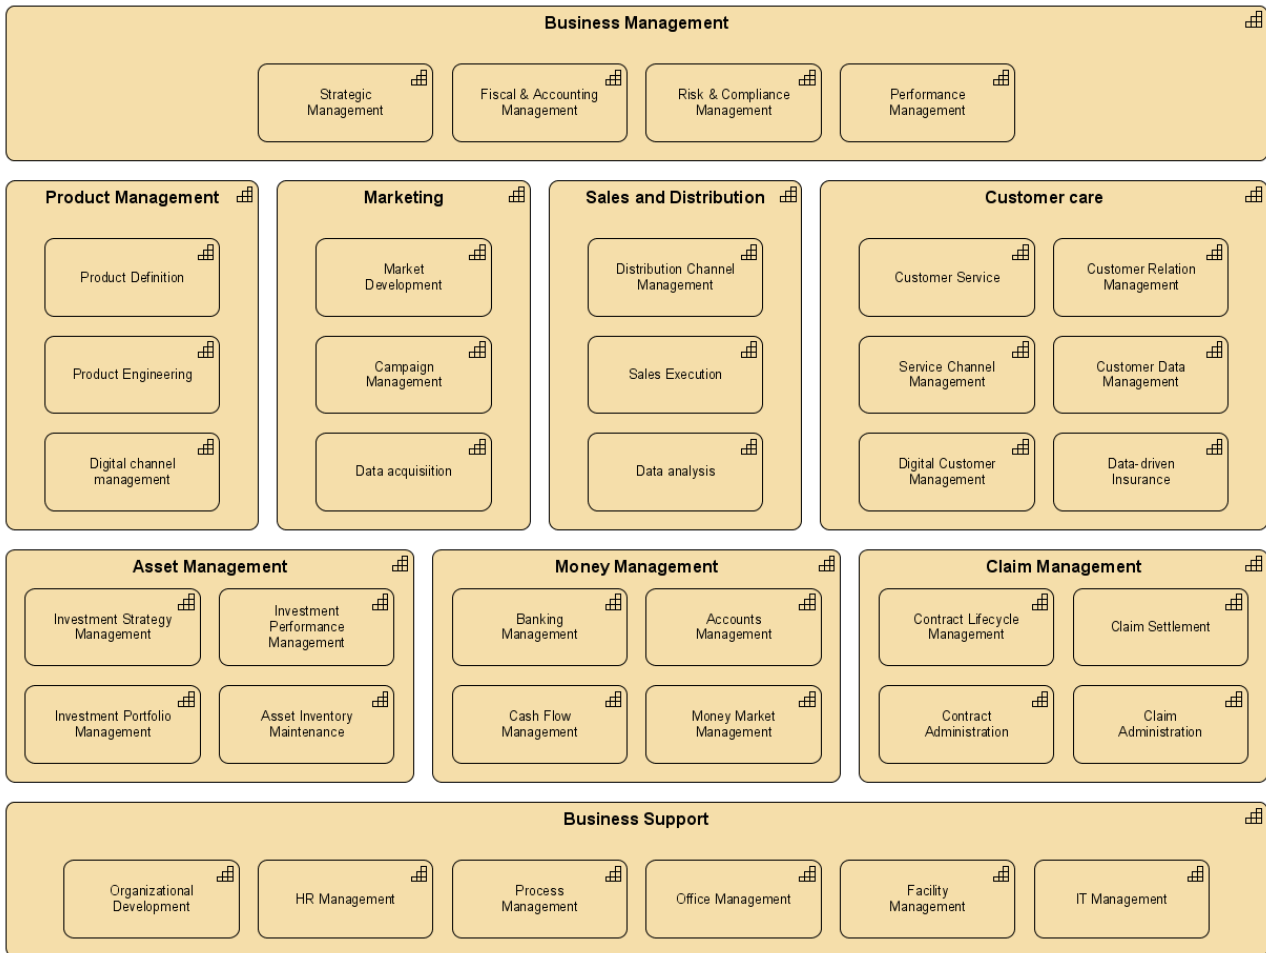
Business Management

Strategic Management

Fiscal & Accounting Management

Risk & Compliance Management

Performance Management

Product Management

Product Definition

Product Engineering

Digital channel management

Marketing

Market Development

Campaign Management

Data acquisiition

Sales and Distribution

Distribution Channel Management

Sales Execution

Data analysis

Customer care

Customer Service

Customer Relation Management

Service Channel Management

Customer Data Management

Digital Customer Management

Data-driven Insurance

Asset Management

Investment Strategy Management

Investment Performance Management

Investment Portfolio Management

Asset Inventory Maintenance

Money Management

Banking Management

Accounts Management

Cash Flow Management

Money Market Management

Claim Management

Contract Lifecycle Management

Claim Settlement

Contract Administration

Claim Administration

Business Support

Organizational Development

HR Management

Process Management

Office Management

Facility Management

IT Management